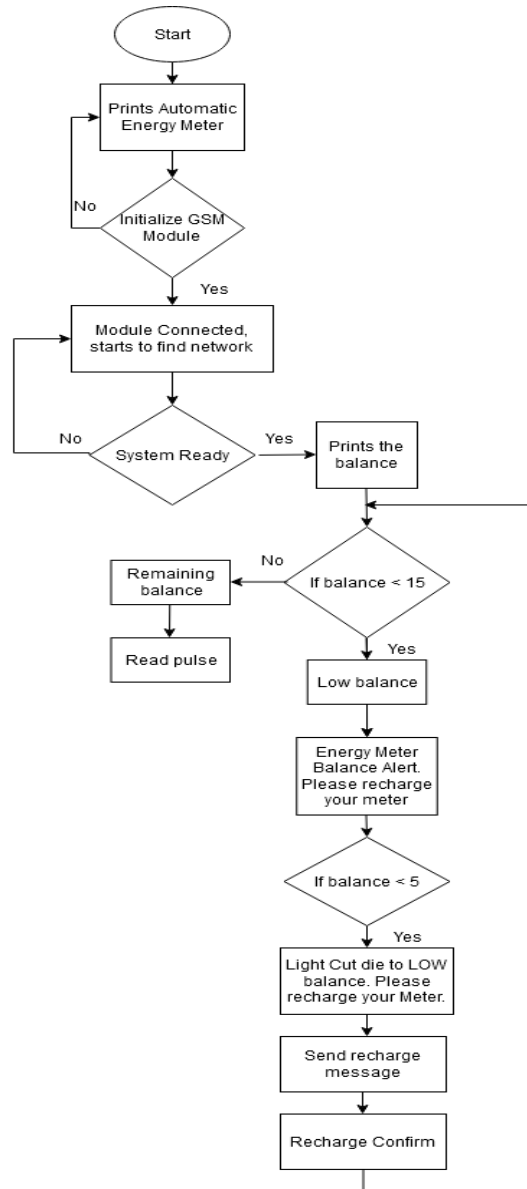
Start

Prints Automatic Energy Meter

No

Initialize GSM Module

Yes

Module Connected, starts to find network

No

System Ready

Yes

Prints the balance

No

Remaining balance

If balance < 15

Read pulse

Yes

Low balance

Energy Meter Balance Alert. Please recharge your meter

If balance < 5

Yes

Light Cut die to LOW balance. Please recharge your Meter.

Send recharge message

Recharge Confirm